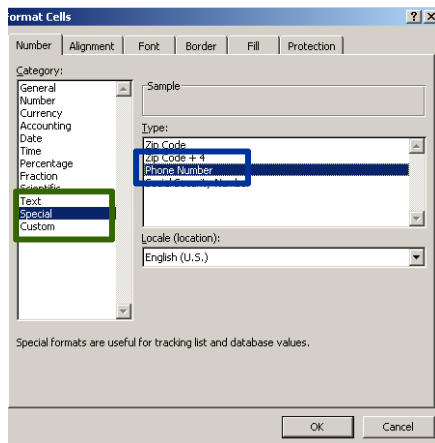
ormat Cells

?

X

Number

Alignment

Font

Border

Fill

Protection

Category:

General
Number
Currency
Accounting
Date
Time
Percentage
Fraction
Scientific
Text
Special
Custom

Sample

Type:

Zip Code
Zip Code + 4
Phone Number
Social Security Number

Locale (location):

English (U.S.)

Special formats are useful for tracking list and database values.

OK

Cancel